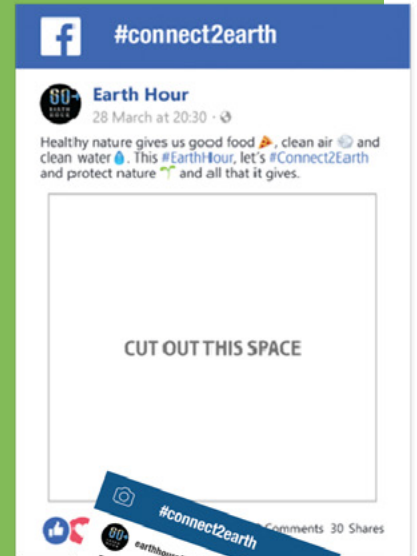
f #connect2earth

60+ EARTH HOUR

Earth Hour
28 March at 20:30 ·

Healthy nature gives us good food 🍕, clean air and clean water💧. This #EarthHour, let's #Connect2Earth and protect nature 🌱 and all that it gives.

CUT OUT THIS SPACE

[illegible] Comments 30 Shares

#connect2earth

60+

earthhour